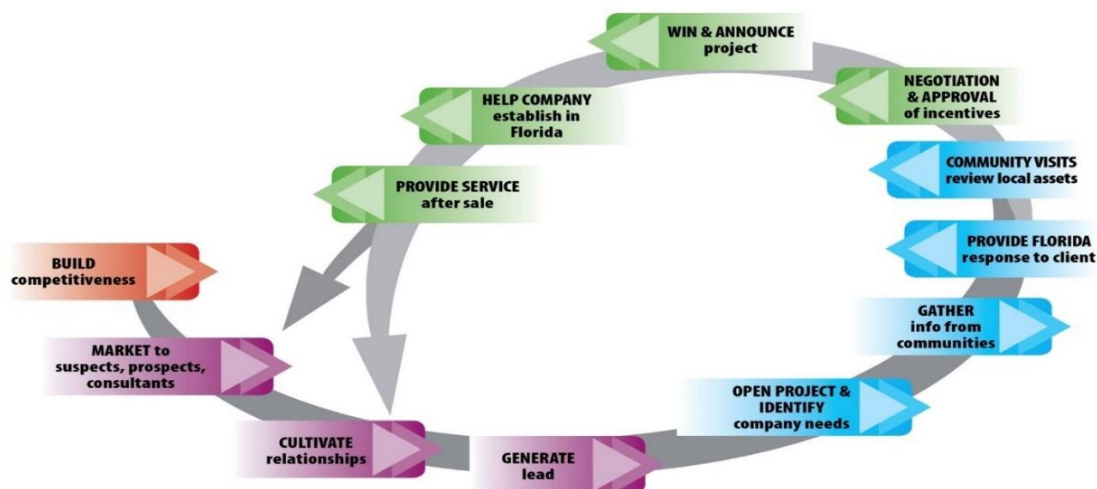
BUILD competitiveness

MARKET to suspects, prospects, consultants

CULTIVATE relationships

GENERATE lead

OPEN PROJECT & IDENTIFY company needs

GATHER info from communities

PROVIDE FLORIDA response to client

COMMUNITY VISITS review local assets

NEGOTIATION & APPROVAL of incentives

WIN & ANNOUNCE project

HELP COMPANY establish in Florida

PROVIDE SERVICE after sale